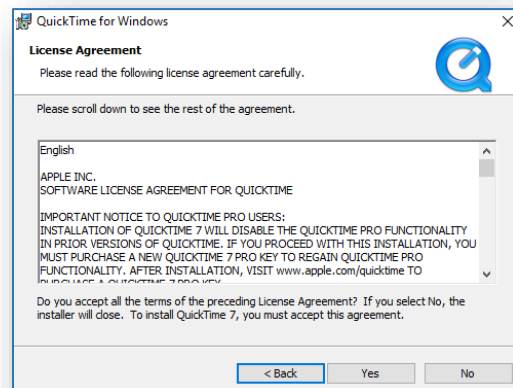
QuickTime for Windows

License Agreement

Please read the following license agreement carefully.

Please scroll down to see the rest of the agreement.

English

APPLE INC.
SOFTWARE LICENSE AGREEMENT FOR QUICKTIME

IMPORTANT NOTICE TO QUICKTIME PRO USERS:
INSTALLATION OF QUICKTIME 7 WILL DISABLE THE QUICKTIME PRO FUNCTIONALITY IN PRIOR VERSIONS OF QUICKTIME. IF YOU PROCEED WITH THIS INSTALLATION, YOU MUST PURCHASE A NEW QUICKTIME 7 PRO KEY TO REGAIN QUICKTIME PRO FUNCTIONALITY. AFTER INSTALLATION, VISIT www.apple.com/quicktime TO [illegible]

Do you accept all the terms of the preceding License Agreement? If you select No, the installer will close. To install QuickTime 7, you must accept this agreement.

< Back Yes No